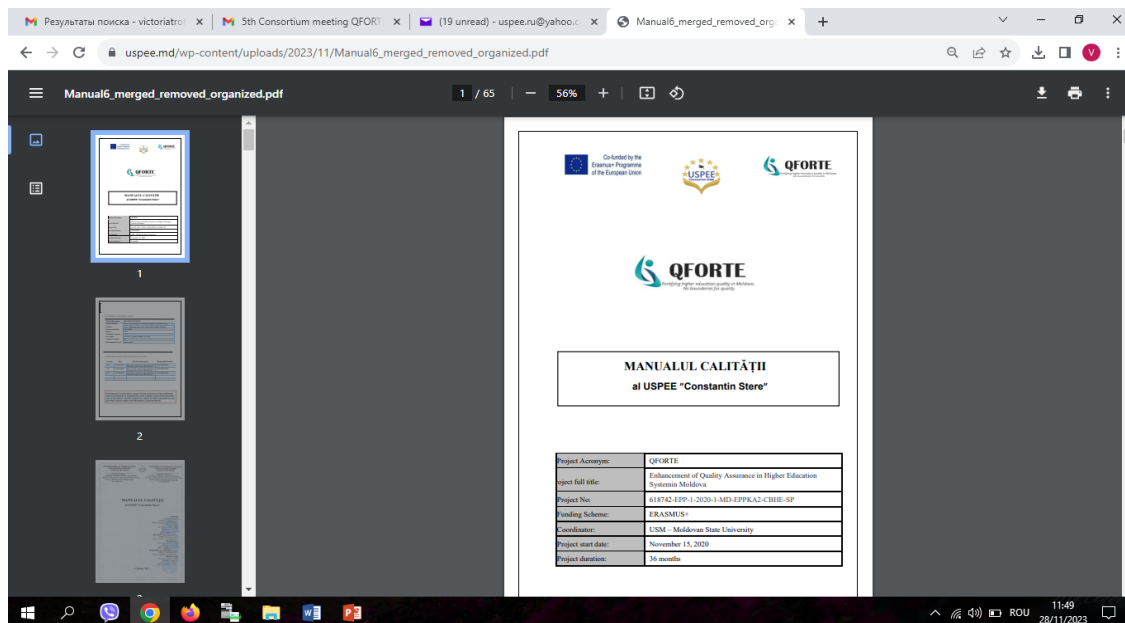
Результаты поиска - victoriatro ×
5th Consortium meeting QFORT ×
(19 unread) - uspee.ru@yahoo.c ×
Manual6_merged_removed_orga ×
+

uspee.md/wp-content/uploads/2023/11/Manual6_merged_removed_organized.pdf

Manual6_merged_removed_organized.pdf
1 / 65
56%

1
2

Co-funded by the Erasmus+ Programme of the European Union
USPEE
QFORTE

QFORTE
Fortifying higher education quality in Moldova. No boundaries for quality.

MANUALUL CALITĂȚII
al USPEE "Constantin Stere"

| Project Acronym: | QFORTE |
|---|---|
| oject full title: | Enhancement of Quality Assurance in Higher Education Systemin Moldova |
| Project No: | 618742-EPP-1-2020-1-MD-EPPKA2-CBHE-SP |
| Funding Scheme: | ERASMUS+ |
| Coordinator: | USM – Moldovan State University |
| Project start date: | November 15, 2020 |
| Project duration: | 36 months |

ROU
11:49
28/11/2023